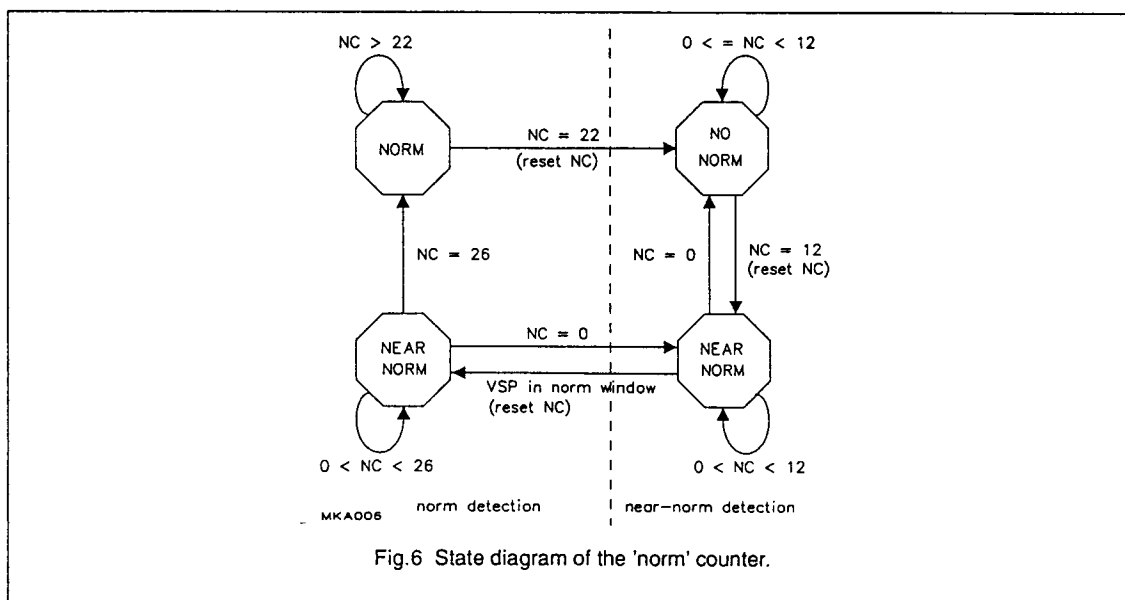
NC > 22

NORM

NC = 22
(reset NC)

0 < = NC < 12

NO NORM

NC = 26

NC = 0

NC = 12
(reset NC)

NEAR NORM

NC = 0

VSP in norm window
(reset NC)

NEAR NORM

0 < NC < 26

0 < NC < 12

MKA006

norm detection

near–norm detection

Fig.6 State diagram of the 'norm' counter.